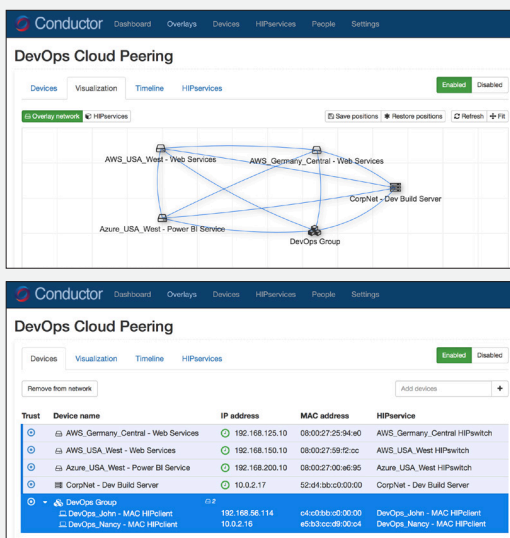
Conductor Dashboard Overlays Devices HIPservices People Settings

DevOps Cloud Peering

Devices Visualization Timeline HIPservices

Enabled Disabled

Overlay network HIPservices

Save positions Restore positions Refresh Fit

AWS_USA_West - Web Services

AWS_Germany_Central - Web Services

CorpNet - Dev Build Server

Azure_USA_West - Power BI Service

DevOps Group

Conductor Dashboard Overlays Devices HIPservices People Settings

DevOps Cloud Peering

Devices Visualization Timeline HIPservices

Enabled Disabled

Remove from network

Add devices +

| Trust | Device name | IP address | MAC address | HIPservice |
|---|---|---|---|---|
| | AWS_Germany_Central - Web Services | 192.168.125.10 | 08:00:27:25:94:e0 | AWS_Germany_Central HIPswitch |
| | AWS_USA_West - Web Services | 192.168.150.10 | 08:00:27:59:f2:cc | AWS_USA_West HIPswitch |
| | Azure_USA_West - Power BI Service | 192.168.200.10 | 08:00:27:00:e6:95 | Azure_USA_West HIPswitch |
| | CorpNet - Dev Build Server | 10.0.2.17 | 52:d4:bb:c0:00:00 | CorpNet - Dev Build Server |
| | DevOps Group 2 | | | |
| | DevOps_John - MAC HIPclient | 192.168.56.114 | c4:c0:bb:c0:00:00 | DevOps_John - MAC HIPclient |
| | DevOps_Nancy - MAC HIPclient | 10.0.2.16 | e5:b3:cc:d9:00:c4 | DevOps_Nancy - MAC HIPclient |